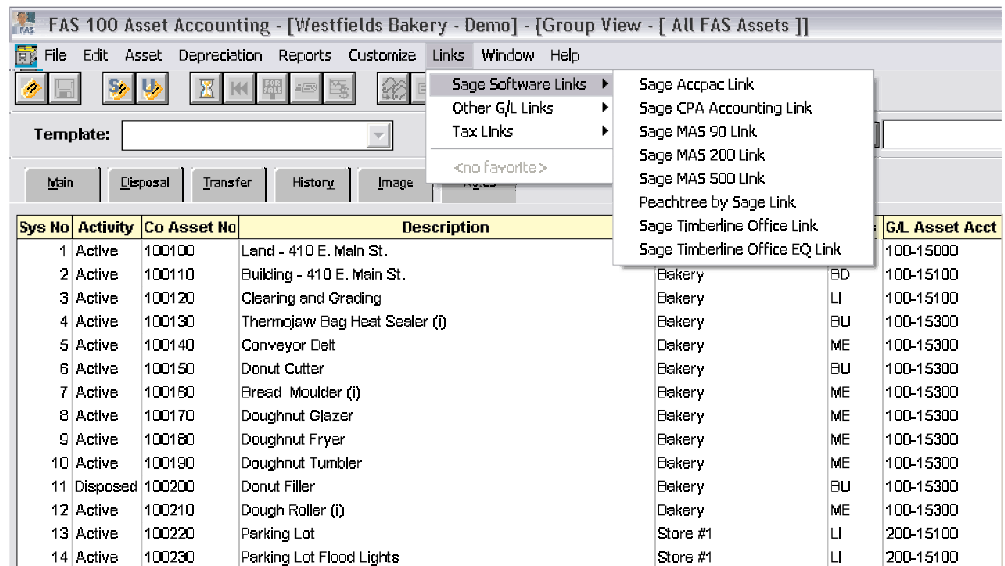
FAS 100 Asset Accounting - [Westfields Bakery - Demo] - [Group View - [ All FAS Assets ]]

File Edit Asset Depreciation Reports Customize Links Window Help

Sage Software Links
Other G/L Links
Tax Links
<no favorite>

Sage Accpac Link
Sage CPA Accounting Link
Sage MAS 90 Link
Sage MAS 200 Link
Sage MAS 500 Link
Peachtree by Sage Link
Sage Timberline Office Link
Sage Timberline Office EQ Link

Template:

Main Disposal Transfer History Image

| Sys No | Activity | Co Asset No | Description | | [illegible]s | G/L Asset Acct |
|---|---|---|---|---|---|---|
| 1 | Active | 100100 | Land - 410 E. Main St. | | | 100-15000 |
| 2 | Active | 100110 | Building - 410 E. Main St. | Bakery | BD | 100-15100 |
| 3 | Active | 100120 | Clearing and Grading | Bakery | LI | 100-15100 |
| 4 | Active | 100130 | Thermojaw Bag Heat Sealer (i) | Bakery | BU | 100-15300 |
| 5 | Active | 100140 | Conveyor Belt | Bakery | ME | 100-15300 |
| 6 | Active | 100150 | Donut Cutter | Bakery | BU | 100-15300 |
| 7 | Active | 100160 | Bread Moulder (i) | Bakery | ME | 100-15300 |
| 8 | Active | 100170 | Doughnut Glazer | Bakery | ME | 100-15300 |
| 9 | Active | 100180 | Doughnut Fryer | Bakery | ME | 100-15300 |
| 10 | Active | 100190 | Doughnut Tumbler | Bakery | ME | 100-15300 |
| 11 | Disposed | 100200 | Donut Filler | Bakery | BU | 100-15300 |
| 12 | Active | 100210 | Dough Roller (i) | Bakery | ME | 100-15300 |
| 13 | Active | 100220 | Parking Lot | Store #1 | LI | 200-15100 |
| 14 | Active | 100230 | Parking Lot Flood Lights | Store #1 | LI | 200-15100 |